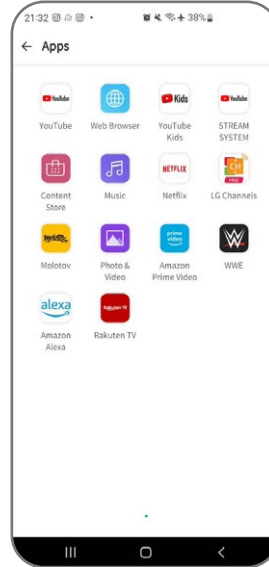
21:32 • 38%

← Apps

YouTube
YouTube

Web Browser

Kids
YouTube Kids

YouTube
STREAM SYSTEM

Content Store

Music

NETFLIX
Netflix

CH
FREE
LG Channels

molotov
Molotov

Photo & Video

prime video
Amazon Prime Video

WWE

alexa
Amazon Alexa

Rakuten TV
Rakuten TV